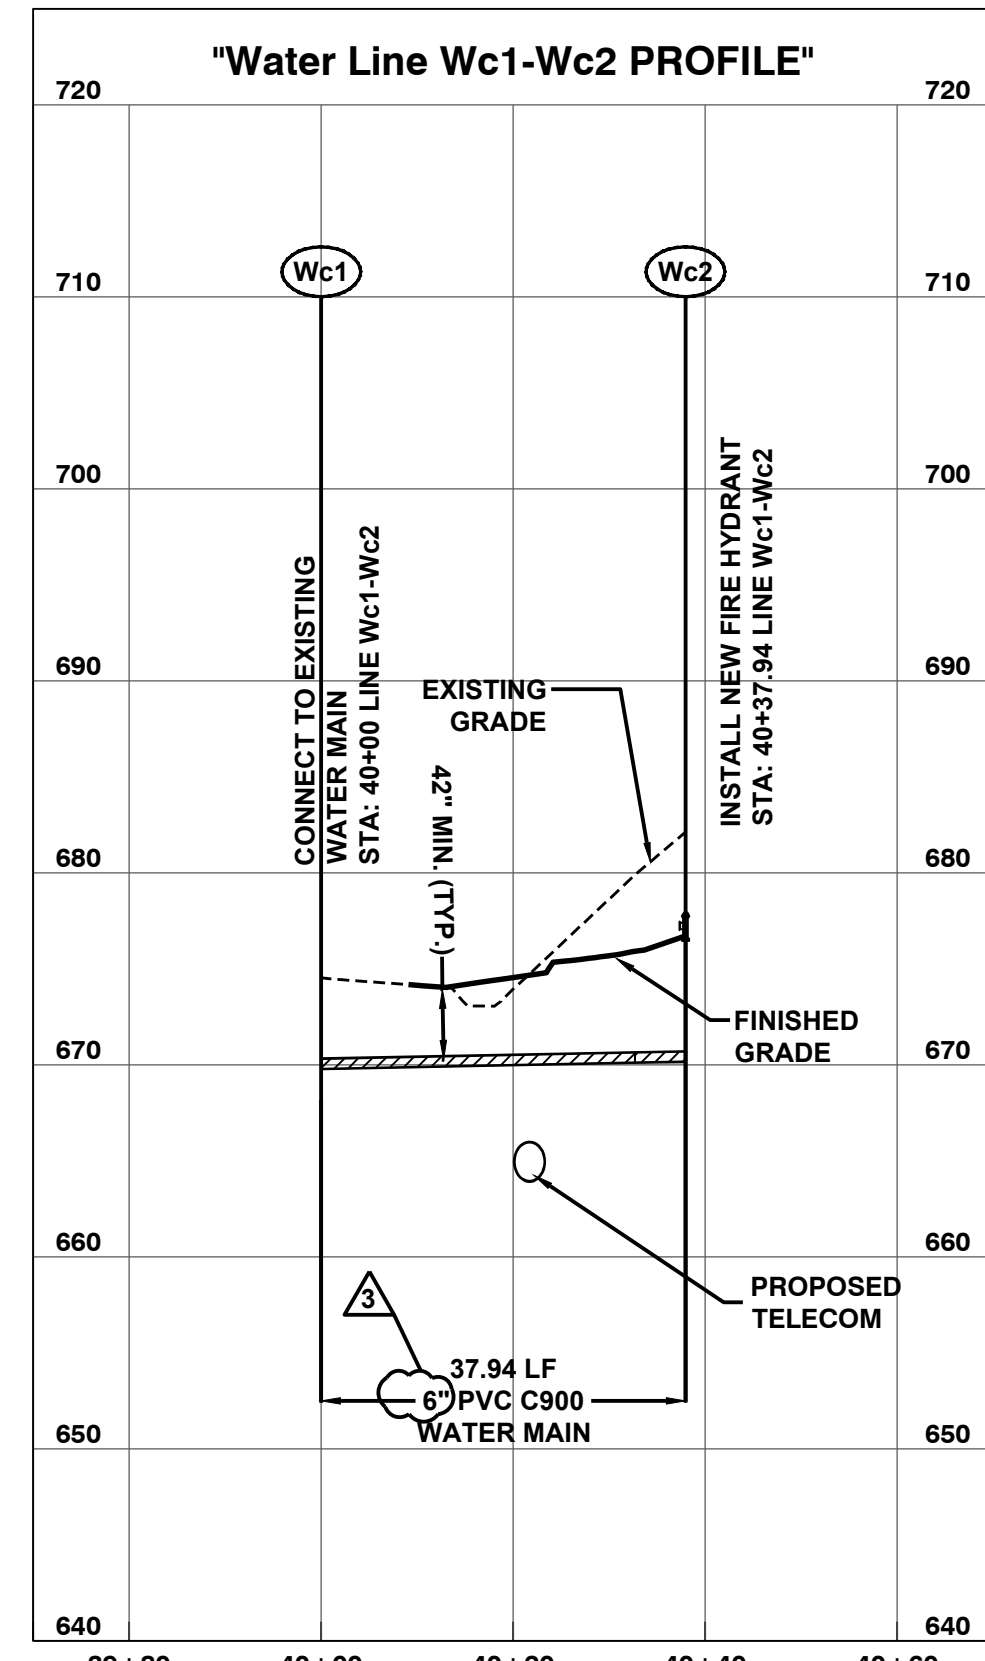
"Water Line Wc1-Wc2 PROFILE"

720 720

Wc1 Wc2

710 710

700 700

690 690

680 680

670 670

660 660

650 650

640 640

CONNECT TO EXISTING WATER MAIN STA: 40+00 LINE Wc1-Wc2

INSTALL NEW FIRE HYDRANT STA: 40+37.94 LINE Wc1-Wc2

EXISTING GRADE

42" MIN. (TYP.)

FINISHED GRADE

PROPOSED TELECOM

3

37.94 LF 6" PVC C900 WATER MAIN

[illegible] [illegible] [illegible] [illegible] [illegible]